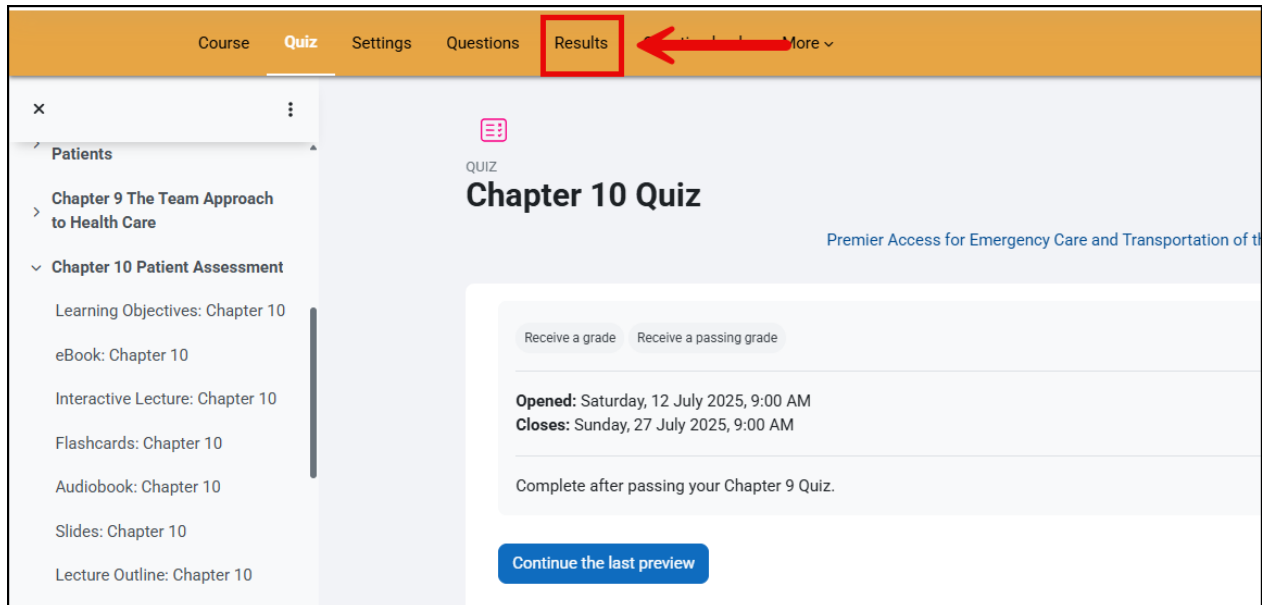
Course Quiz Settings Questions Results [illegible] More

×

Patients

Chapter 9 The Team Approach to Health Care

Chapter 10 Patient Assessment

Learning Objectives: Chapter 10

eBook: Chapter 10

Interactive Lecture: Chapter 10

Flashcards: Chapter 10

Audiobook: Chapter 10

Slides: Chapter 10

Lecture Outline: Chapter 10

QUIZ

Chapter 10 Quiz

Premier Access for Emergency Care and Transportation of th

Receive a grade Receive a passing grade

**Opened:** Saturday, 12 July 2025, 9:00 AM
**Closes:** Sunday, 27 July 2025, 9:00 AM

Complete after passing your Chapter 9 Quiz.

Continue the last preview